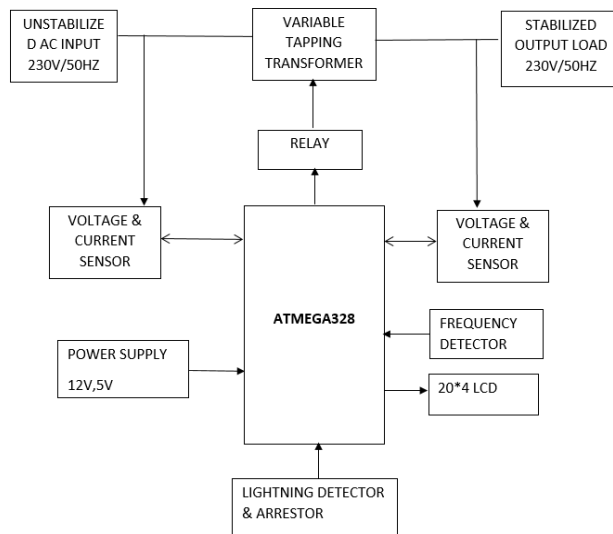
UNSTABILIZE D AC INPUT 230V/50HZ

VARIABLE TAPPING TRANSFORMER

STABILIZED OUTPUT LOAD 230V/50HZ

RELAY

VOLTAGE & CURRENT SENSOR

VOLTAGE & CURRENT SENSOR

ATMEGA328

FREQUENCY DETECTOR

POWER SUPPLY

12V,5V

20*4 LCD

LIGHTNING DETECTOR & ARRESTOR